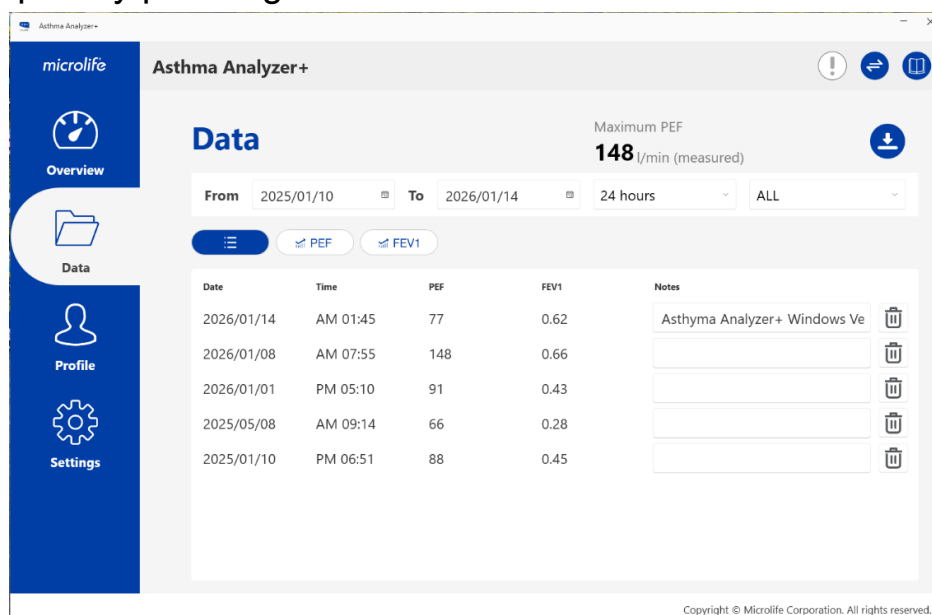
Asthma Analyzer+

microlife

Asthma Analyzer+

Overview

Data

Profile

Settings

Data

Maximum PEF
148 l/min (measured)

From 2025/01/10 To 2026/01/14 24 hours ALL

PEF FEV1

| Date | Time | PEF | FEV1 | Notes |
|---|---|---|---|---|
| 2026/01/14 | AM 01:45 | 77 | 0.62 | Asthyma Analyzer+ Windows Ve |
| 2026/01/08 | AM 07:55 | 148 | 0.66 | |
| 2026/01/01 | PM 05:10 | 91 | 0.43 | |
| 2025/05/08 | AM 09:14 | 66 | 0.28 | |
| 2025/01/10 | PM 06:51 | 88 | 0.45 | |

Copyright © Microlife Corporation. All rights reserved.